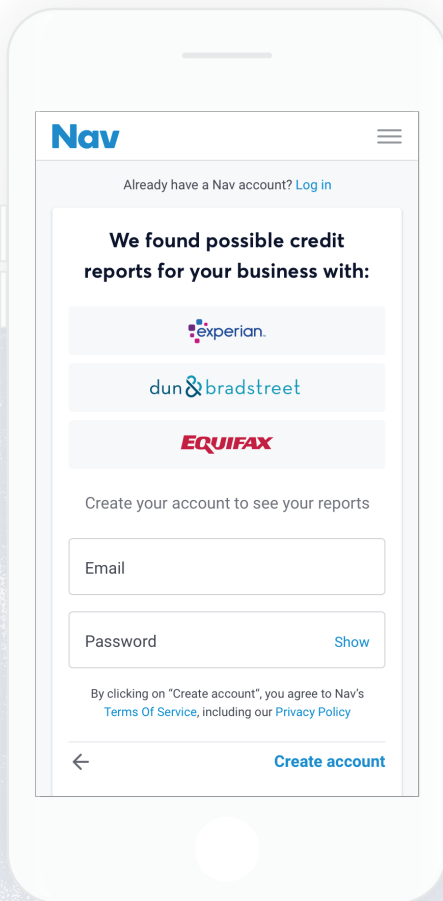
Nav

Already have a Nav account? Log in

We found possible credit reports for your business with:

experian.

dun & bradstreet

EQUIFAX

Create your account to see your reports

Email

Password Show

By clicking on "Create account", you agree to Nav's Terms Of Service, including our Privacy Policy

←

Create account